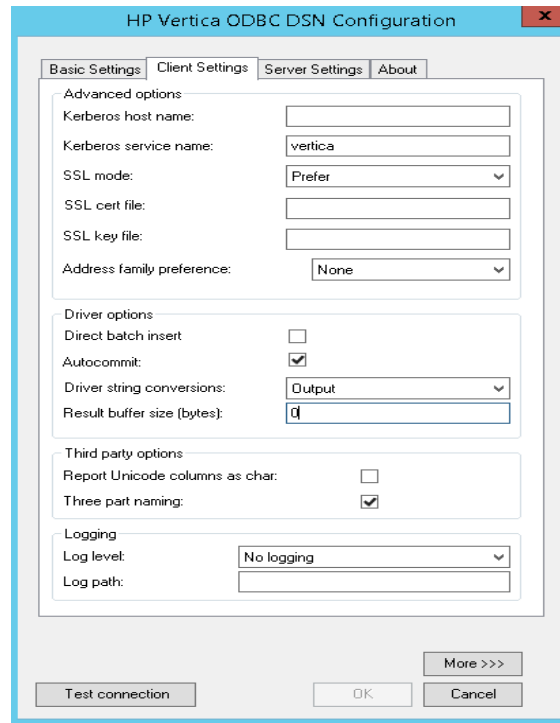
HP Vertica ODBC DSN Configuration

x

Basic Settings | Client Settings | Server Settings | About

Advanced options

Kerberos host name:

Kerberos service name: vertica

SSL mode: Prefer

SSL cert file:

SSL key file:

Address family preference: None

Driver options

Direct batch insert

Autocommit:

Driver string conversions: Output

Result buffer size (bytes): 0

Third party options

Report Unicode columns as char:

Three part naming:

Logging

Log level: No logging

Log path:

More >>>

Test connection

OK

Cancel